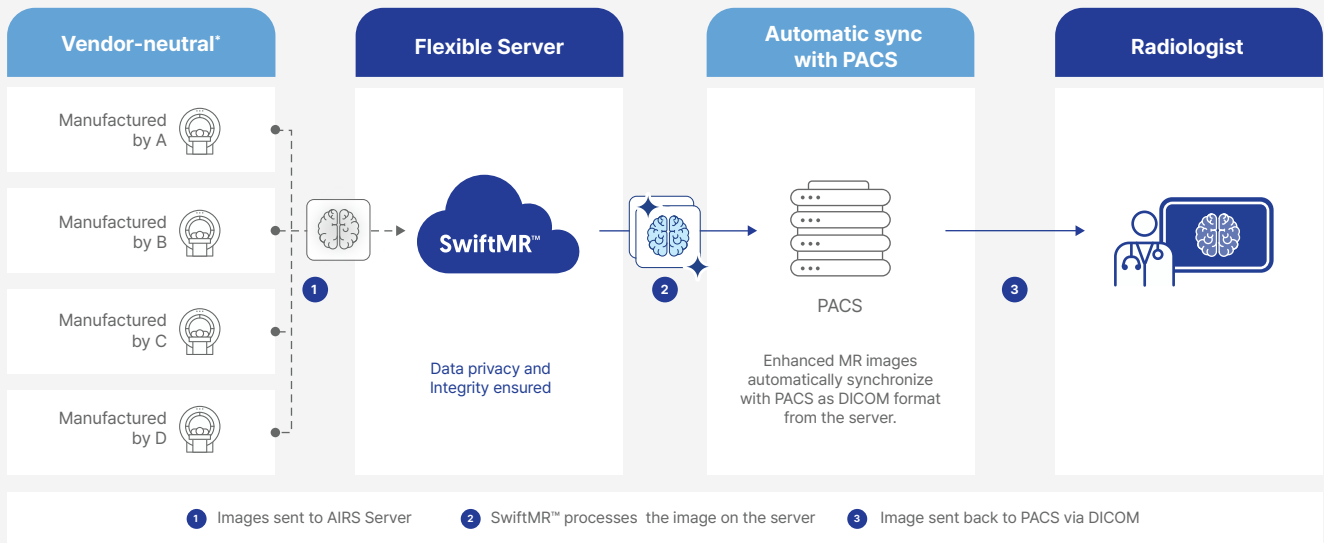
Vendor-neutral*

Flexible Server

Automatic sync with PACS

Radiologist

Manufactured by A

Manufactured by B

Manufactured by C

Manufactured by D

1

SwiftMR™

Data privacy and Integrity ensured

2

PACS

Enhanced MR images automatically synchronize with PACS as DICOM format from the server.

3

1 Images sent to AIRS Server

2 SwiftMR™ processes the image on the server

3 Image sent back to PACS via DICOM